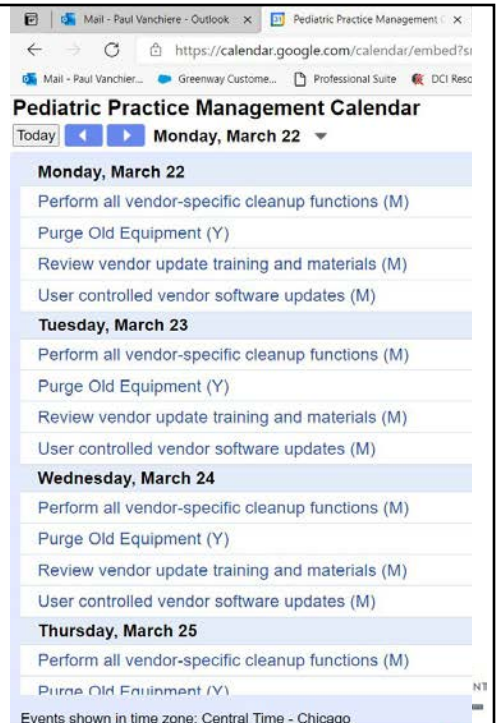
Mail - Paul Vanchiere - Outlook ×
Pediatric Practice Management C ×
https://calendar.google.com/calendar/embed?s
Mail - Paul Vanchier... Greenway Custome... Professional Suite DCI Reso

Pediatric Practice Management Calendar
Today Monday, March 22

Monday, March 22
Perform all vendor-specific cleanup functions (M)
Purge Old Equipment (Y)
Review vendor update training and materials (M)
User controlled vendor software updates (M)

Tuesday, March 23
Perform all vendor-specific cleanup functions (M)
Purge Old Equipment (Y)
Review vendor update training and materials (M)
User controlled vendor software updates (M)

Wednesday, March 24
Perform all vendor-specific cleanup functions (M)
Purge Old Equipment (Y)
Review vendor update training and materials (M)
User controlled vendor software updates (M)

Thursday, March 25
Perform all vendor-specific cleanup functions (M)
Purge Old Equipment (Y)

Events shown in time zone: Central Time - Chicago